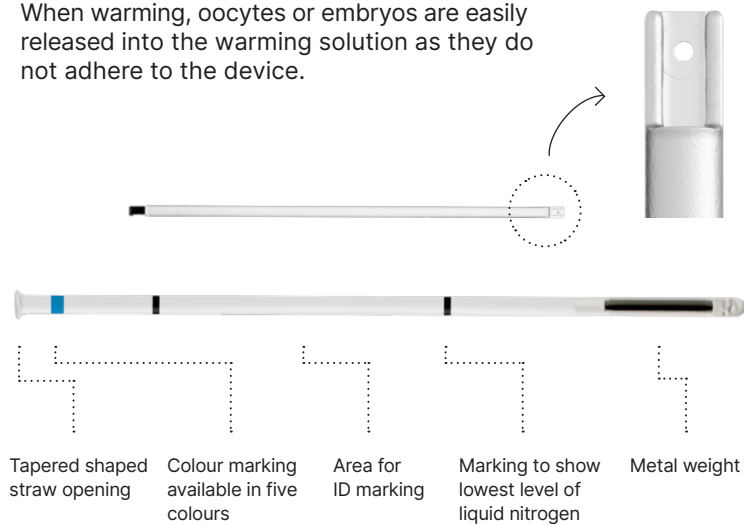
When warming, oocytes or embryos are easily released into the warming solution as they do not adhere to the device.

Tapered shaped straw opening

Colour marking available in five colours

Area for ID marking

Marking to show lowest level of liquid nitrogen

Metal weight